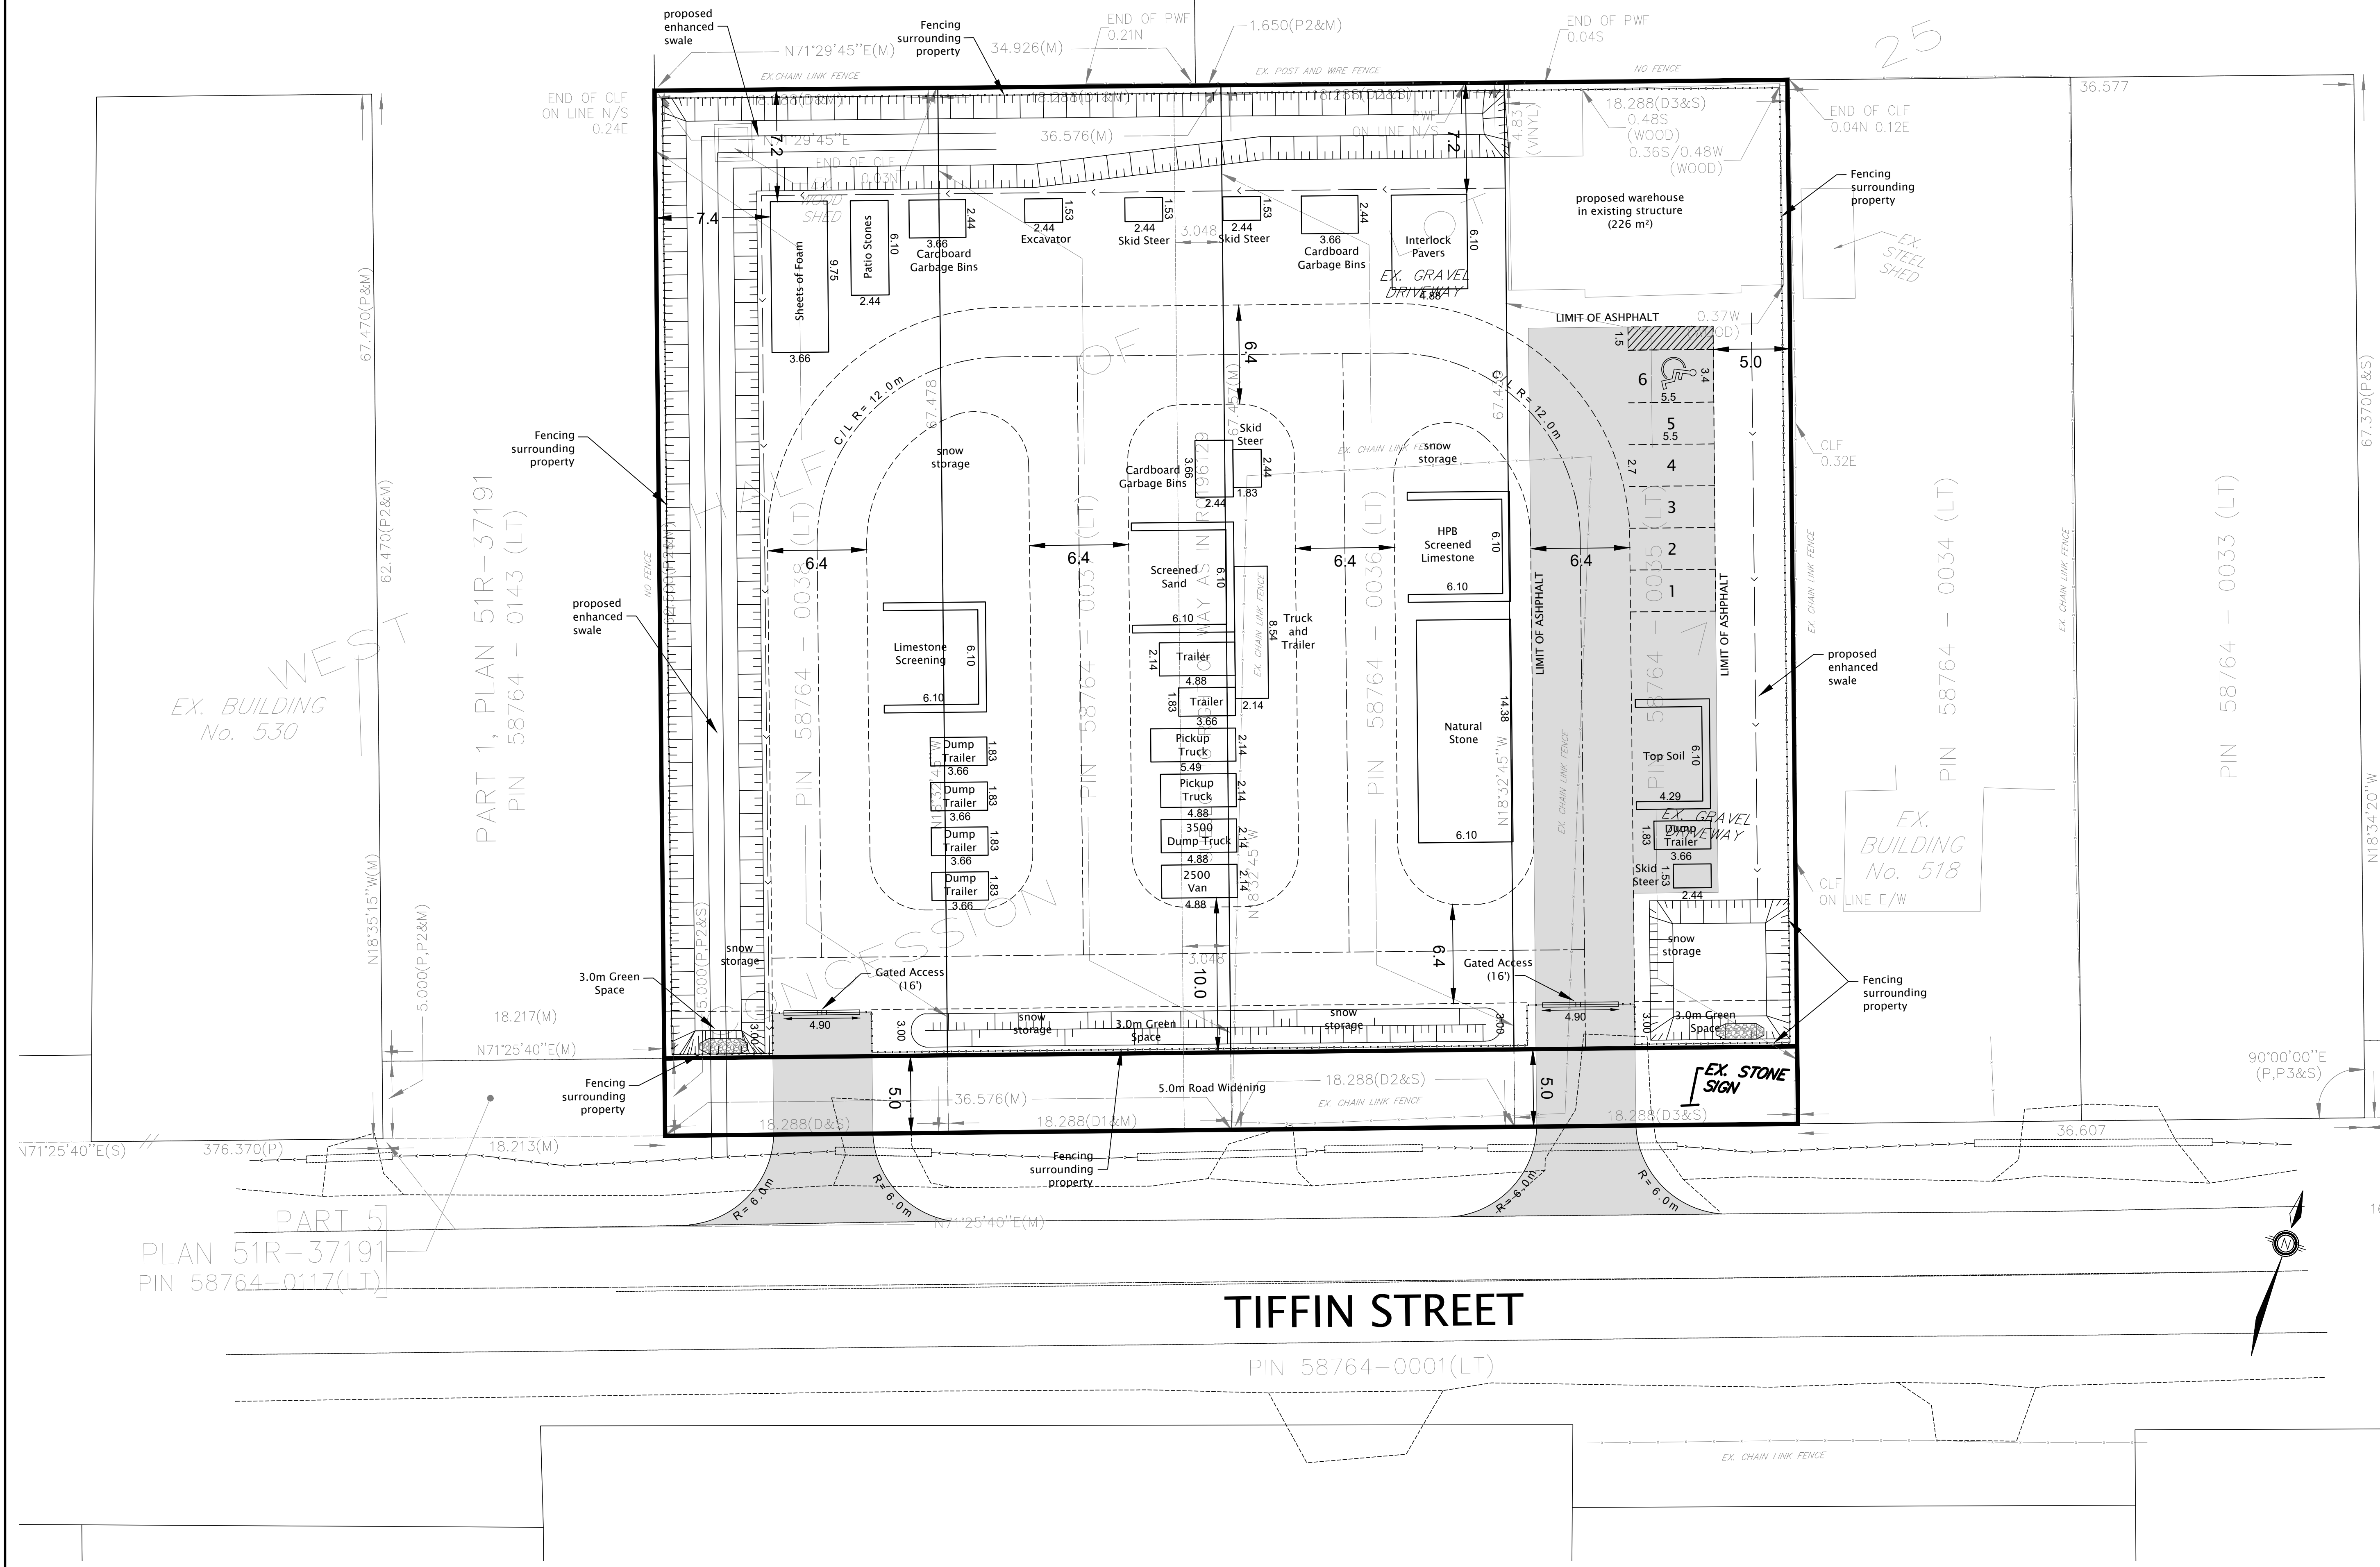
proposed enhanced swale

Fencing surrounding property

N71°29'45"E(M)

34.926(M)

END OF PWF 0.21N

1.650(P2&M)

END OF PWF 0.04S

25

EX. CHAIN LINK FENCE

EX. POST AND WIRE FENCE

NO FENCE

END OF CLF ON LINE N/S 0.24E

18.288(D3&S)
0.48S (WOOD)
0.36S/0.48W (WOOD)

END OF CLF 0.04N 0.12E

36.577

N71°29'45"E

36.576(M)

PWF ON LINE N/S

4.83 (VINYL)

7.2

7.2

END OF CLF 0.03N

WOOD SHED

7.4

Sheets of Foam
9.75
3.66

Patio Stones
6.10
2.44

3.66
2.44
Cardboard Garbage Bins

2.44
1.53
Excavator

2.44
1.53
Skid Steer

3.048

2.44
1.53
Skid Steer

3.66
2.44
Cardboard Garbage Bins

Interlock Pavers
6.10
4.88

EX. GRAVEL DRIVEWAY

proposed warehouse in existing structure (226 m²)

Fencing surrounding property

EX. STEEL SHED

LIMIT OF ASHPHALT

0.37W (WOOD)

1.5

6.4

5.0

6
3.4
5.5
5
5.5
4
2.7
3
2
1

C/L R= 12.0m

C/L R= 12.0m

67.478

67.457(M)

67.4

snow storage

snow storage

Skid Steer
2.44
1.83

Cardboard Garbage Bins
3.66
2.44

CLF 0.32E

Fencing surrounding property

67.470(P&M)

62.470(P2&M)

6.4

6.4

6.4

6.4

Screened Sand
6.10
6.10

HPB Screened Limestone
6.10
6.10

LIMIT OF ASHPHALT

LIMIT OF ASHPHALT

EX. CHAIN LINK FENCE

proposed enhanced swale

Truck and Trailer
8.54
2.14

Limestone Screening
6.10
6.10

Trailer
2.14
4.88

Trailer
1.83
3.66

Natural Stone
14.38
6.10

N18°32'45"W

WEST

EX. BUILDING No. 530

PART 1, PLAN 51R-37191
PIN 58764 - 0143 (LT)

PIN 58764 - 0038 (LT)

PIN 58764 - 0037 (LT)

PIN 58764 - 0036 (LT)

PIN 58764 - 0035 (LT)

PIN 58764 - 0034 (LT)

PIN 58764 - 0033 (LT)

HALF OF LOT

CONCESSION

Dump Trailer
1.83
3.66

Dump Trailer
1.83
3.66

Dump Trailer
1.83
3.66

Dump Trailer
1.83
3.66

Pickup Truck
2.14
5.49

Pickup Truck
2.14
4.88

3500 Dump Truck
2.14
4.88

2500 Van
2.14
4.88

Top Soil
6.10
4.29

EX. GRAVEL DRIVEWAY

Dump Trailer
1.83
3.66

Skid Steer
1.53
2.44

EX. BUILDING No. 518

CLF ON LINE E/W

N18°34'20"W

67.370(P&S)

N18°35'15"W(M)

5.000(P,P2&M)

snow storage

3.0m Green Space

Gated Access (16')

4.90

3.048

10.0

6.4

Gated Access (16')

4.90

snow storage

snow storage

3.0m Green Space

snow storage

snow storage

3.0m Green Space

Fencing surrounding property

3.00

3.00

3.00

3.00

18.217(M)

N71°25'40"E(M)

Fencing surrounding property

5.0

36.576(M)

5.0m Road Widening

18.288(D2&S)

EX. CHAIN LINK FENCE

5.0

EX. STONE SIGN

90°00'00"E (P,P3&S)

18.288(D&S)

18.288(D1&M)

18.288(D3&S)

N71°25'40"E(S)

376.370(P)

18.213(M)

36.607

Fencing surrounding property

R= 6.0m

R= 6.0m

R= 6.0m

R= 6.0m

N71°25'40"E(M)

PART 5
PLAN 51R-37191
PIN 58764-0117(LT)

N

TIFFIN STREET

PIN 58764-0001(LT)

EX. CHAIN LINK FENCE